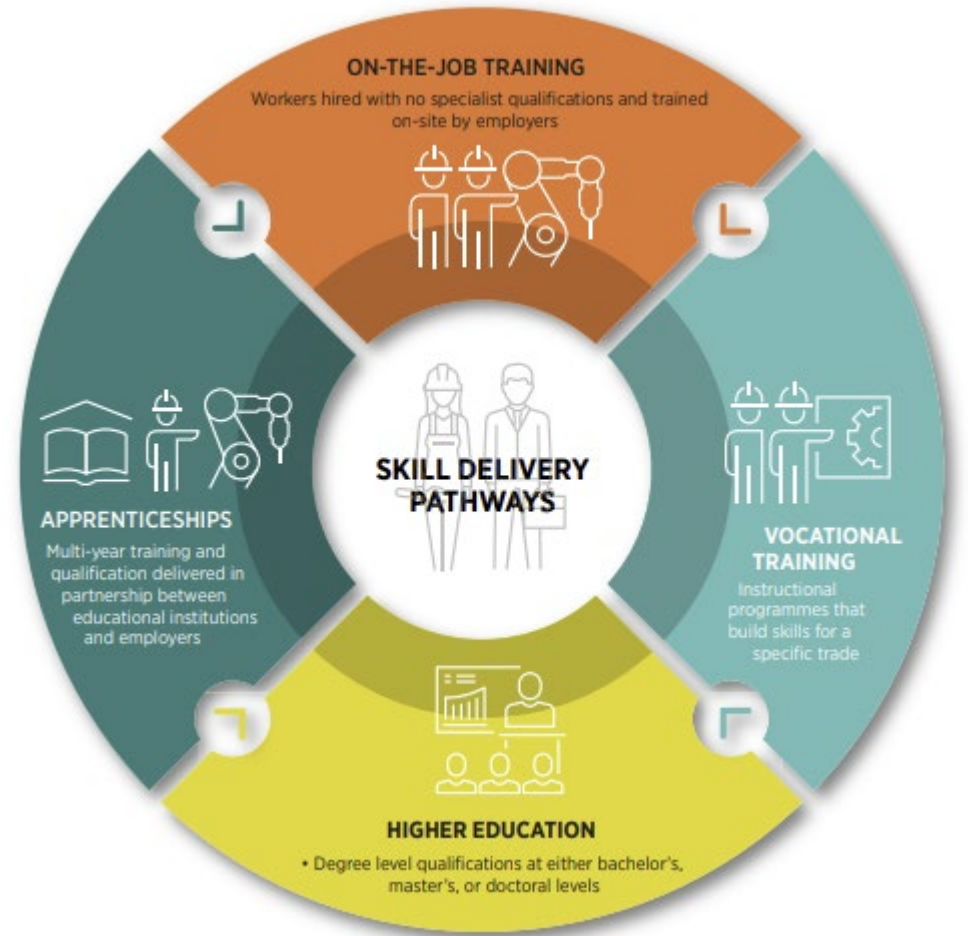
ON-THE-JOB TRAINING

Workers hired with no specialist qualifications and trained on-site by employers

APPRENTICESHIPS

Multi-year training and qualification delivered in partnership between educational institutions and employers

SKILL DELIVERY PATHWAYS

VOCATIONAL TRAINING

Instructional programmes that build skills for a specific trade

HIGHER EDUCATION

• Degree level qualifications at either bachelor's, master's, or doctoral levels